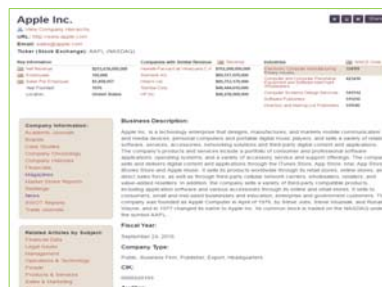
Apple Inc.

View Company Hierarchy
URL: http://www.apple.com
Email: sales@apple.com
Ticker (Stock Exchange): AAPL (NASDAQ)

Key Information | Companies with Similar Revenue | Industries

Company Information
Academic Journals
Reports
Case Studies
Company Histories
Financials
Magazines
Market Share Reports
Rankings
Journals
SWOT Reports
Trade Journals

Related Articles by Subject
Financial Data
Legal Issues
Management
Operations & Technology
People
Products & Services
Sales & Marketing

Business Description:

Apple Inc. is a technology enterprise that designs, manufactures, and markets mobile communication and media devices, personal computers and portable digital music players, and sells a variety of related software, services, accessories, networking solutions and third-party digital content and applications. The company's products and services include a portfolio of consumer and professional software applications, operating systems, and a variety of accessory, service and support offerings. The company sells and delivers digital content and applications through the iTunes Store, App Store, iBookstore, and Mac App Store. Apple sells its products worldwide through its retail stores, online stores, and direct sales force, as well as through third-party cellular network carriers, wholesalers, retailers, and value-added resellers. In addition, the company sells a variety of third-party compatible products, including application software and various accessories through its online and retail stores. The company was founded as Apple Computer in April of 1976. Its former name, Apple Computer, Inc., changed to Apple Inc. in 2007. Its common stock is listed on the NASDAQ under the symbol AAPL.

Fiscal Year:
September 24, 2016

Company Type:
Public, Business Firm, Publisher, Export, Headquarters

CIK:
0000320193